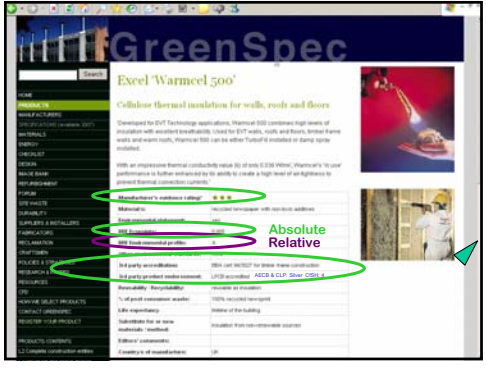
GreenSpec

Search

HOME
PRODUCTS
MANUFACTURERS
SPECIFICATIONS
MATERIALS
ENERGY
CHECKLIST
DESIGN
IMAGE BANK
REFURBISHMENT
FORUM
SITE WASTE
DURABILITY
SUPPLIERS & INSTALLERS
FABRICATORS
RECLAMATION
CRAFTSMEN
POLICIES & STANDARDS
RESEARCH & STUDIES
RESOURCES
CPD
HOW WE SELECT PRODUCTS
CONTACT GREENSPEC
REGISTER YOUR PRODUCT

PRODUCTS CONTENTS

Excel 'Warmcel 500'

Cellulose thermal insulation for walls, roofs and floors

'Developed for EVT Technology applications, Warmcel 500 combines high levels of insulation with excellent breathability. Used for EVT walls, roofs and floors, timber frame walls and warm roofs, Warmcel 500 can be also be used as TurboFill installed in damp spray installed.

With an impressive thermal conductivity value (k) of only 0.036 W/mK, Warmcel's 'in use' performance is further enhanced by its ability to create a high level of airtightness to prevent thermal convection currents.'

| | |
|---|---|
| Manufacturer's evidence rating: | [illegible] |
| Materials: | recycled newspaper with non-toxic additives |
| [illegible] | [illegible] |
| BRE Ecoprofile: | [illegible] |
| BRE Environmental profile: | A |
| | |
| 3rd party accreditations: | BBA cert 94/3027 for timber frame construction |
| 3rd party product endorsement: | LPCB accreditation AECB & CLP: Silver CfSH: 4 |
| Reusability / Recyclability: | reusable as insulation |
| % of post consumer waste: | 100% recycled newsprint |
| Life expectancy: | lifetime of the building |
| Substitute for or new materials / method: | insulation from non-renewable sources |
| Editors' comments: | |
| Country of manufacture: | UK |

Absolute
Relative